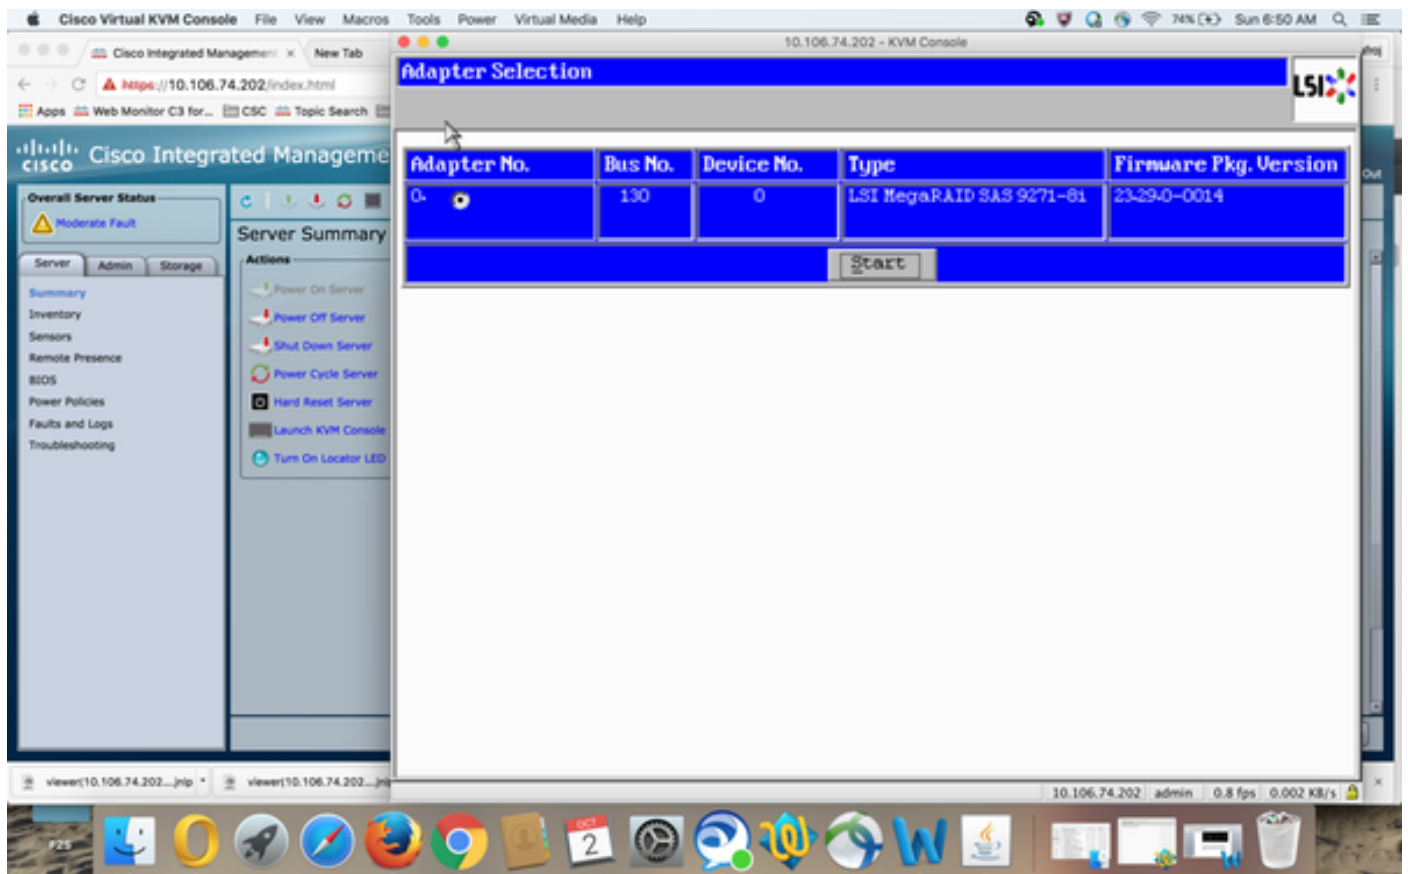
Cisco Virtual KVM Console File View Macros Tools Power Virtual Media Help
74% Sun 6:50 AM

Cisco Integrated Managemen × New Tab
https://10.106.74.202/index.html
Apps Web Monitor C3 for... CSC Topic Search

Cisco Integrated Manageme

Overall Server Status
Moderate Fault

Server Admin Storage

Summary
Inventory
Sensors
Remote Presence
BIOS
Power Policies
Faults and Logs
Troubleshooting

Server Summary
Actions
Power On Server
Power Off Server
Shut Down Server
Power Cycle Server
Hard Reset Server
Launch KVM Console
Turn On Locator LED

10.106.74.202 - KVM Console

Adapter Selection

LSI

| Adapter No. | Bus No. | Device No. | Type | Firmware Pkg. Version |
|---|---|---|---|---|
| 0. | 130 | 0 | LSI MegaRAID SAS 9271-8i | 23.29.0-0014 |

Start

10.106.74.202 admin 0.8 fps 0.002 KB/s

viewer(10.106.74.202....jnlp viewer(10.106.74.202....jnlp

Out

OCT 2
F25